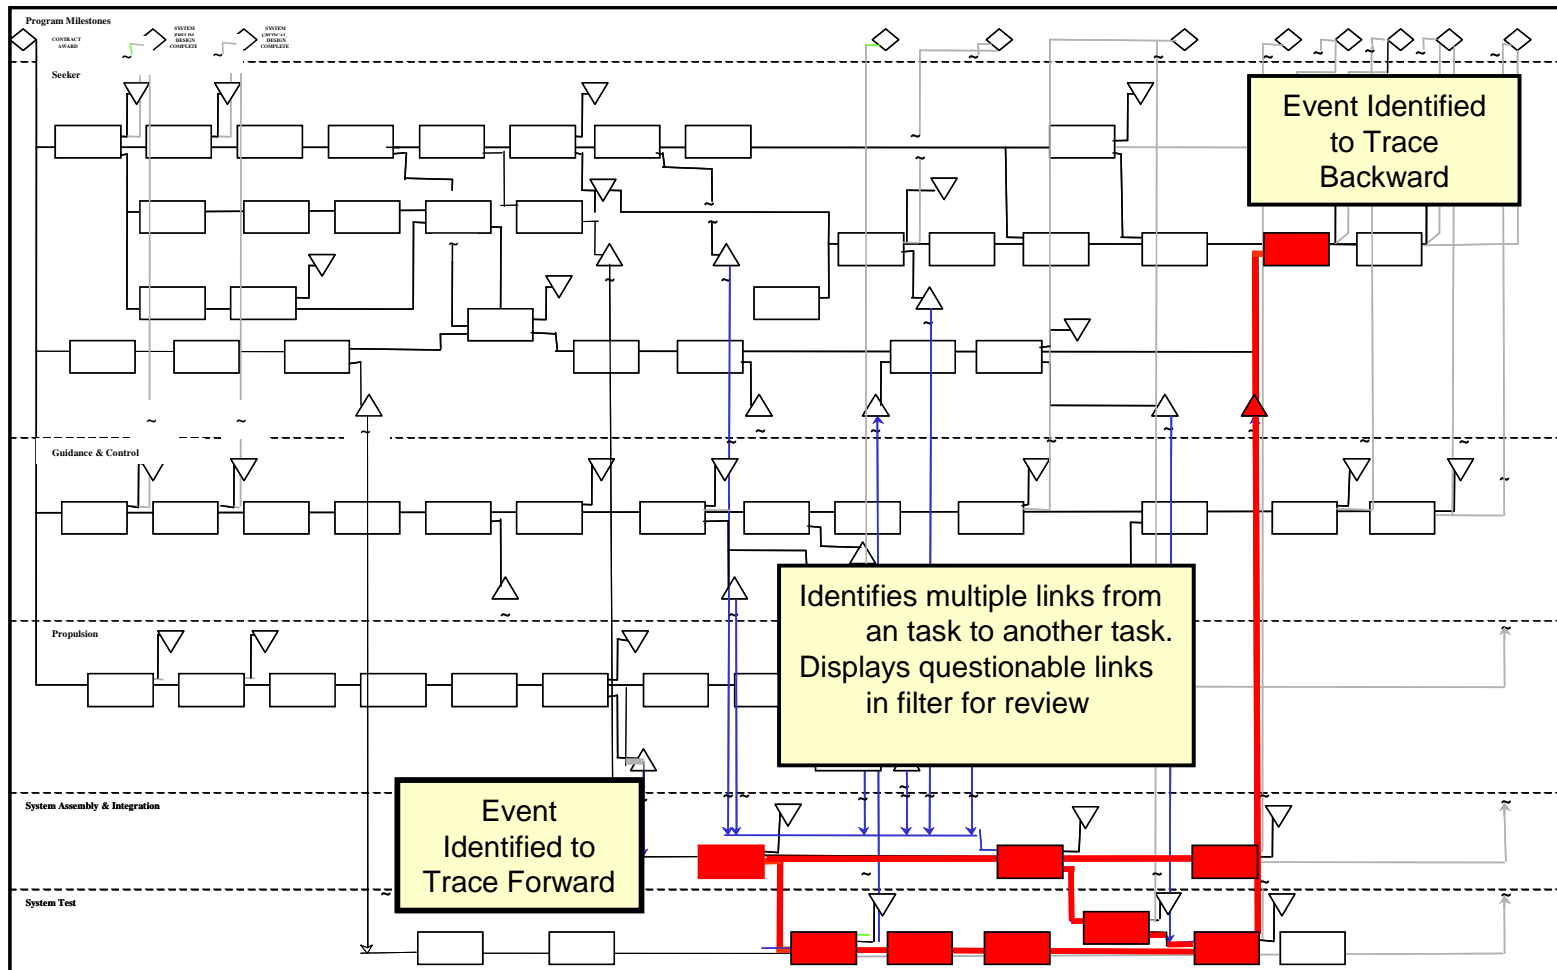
Program Milestones

CONTRACT AWARD

SYSTEM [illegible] DESIGN COMPLETE

SYSTEM CRITICAL DESIGN COMPLETE

Seeker

Event Identified to Trace Backward

Guidance & Control

Identifies multiple links from an task to another task. Displays questionable links in filter for review

Propulsion

System Assembly & Integration

Event Identified to Trace Forward

System Test